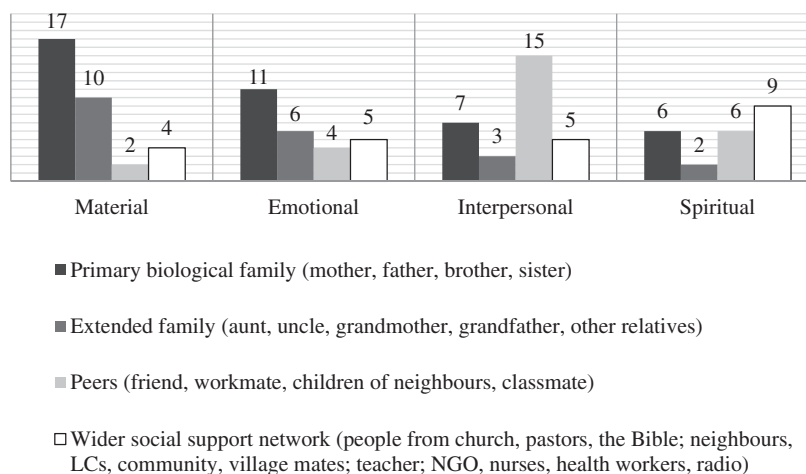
17
10
2
4
Material

11
6
4
5
Emotional

7
3
15
5
Interpersonal

6
2
6
9
Spiritual

Primary biological family (mother, father, brother, sister)

Extended family (aunt, uncle, grandmother, grandfather, other relatives)

Peers (friend, workmate, children of neighbours, classmate)

Wider social support network (people from church, pastors, the Bible; neighbours, LCs, community, village mates; teacher; NGO, nurses, health workers, radio)